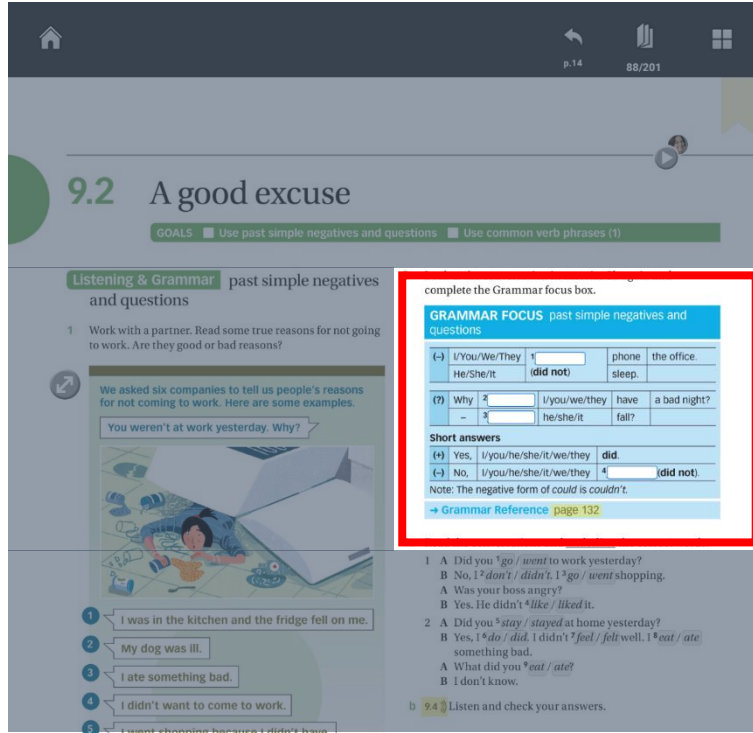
p.14 88/201

9.2 A good excuse

GOALS Use past simple negatives and questions Use common verb phrases (1)

Listening & Grammar past simple negatives and questions

1 Work with a partner. Read some true reasons for not going to work. Are they good or bad reasons?

We asked six companies to tell us people's reasons for not coming to work. Here are some examples.

You weren't at work yesterday. Why?

1 I was in the kitchen and the fridge fell on me.

2 My dog was ill.

3 I ate something bad.

4 I didn't want to come to work.

5 I went shopping because I didn't have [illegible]

complete the Grammar focus box.

GRAMMAR FOCUS past simple negatives and questions

| | | | | |
|---|---|---|---|---|
| (–) | I/You/We/They | ¹ | phone | the office. |
| | He/She/It | (did not) | sleep. | |
| (?) | Why | ² | I/you/we/they | have a bad night? |
| | – | ³ | he/she/it | fall? |

Short answers

| | | | |
|---|---|---|---|
| (+) | Yes, | I/you/he/she/it/we/they | did. |
| (–) | No, | I/you/he/she/it/we/they | ⁴ (did not). |

Note: The negative form of could is couldn't.

→ Grammar Reference page 132

1 A Did you ¹go / went to work yesterday?
B No, I ²don't / didn't. I ³go / went shopping.
A Was your boss angry?
B Yes. He didn't ⁴like / liked it.

2 A Did you ⁵stay / stayed at home yesterday?
B Yes, I ⁶do / did. I didn't ⁷feel / felt well. I ⁸eat / ate something bad.
A What did you ⁹eat / ate?
B I don't know.

b 9.4 Listen and check your answers.